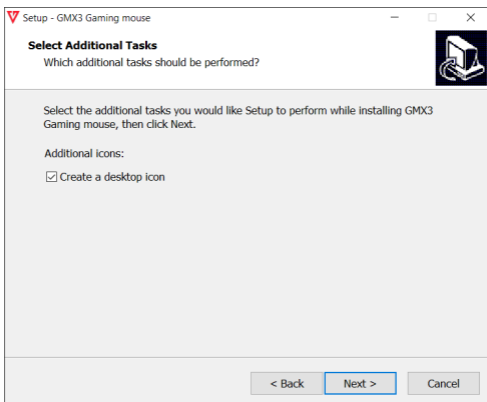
Setup - GMX3 Gaming mouse

Select Additional Tasks
Which additional tasks should be performed?

Select the additional tasks you would like Setup to perform while installing GMX3 Gaming mouse, then click Next.

Additional icons:

☑ Create a desktop icon

< Back
Next >
Cancel